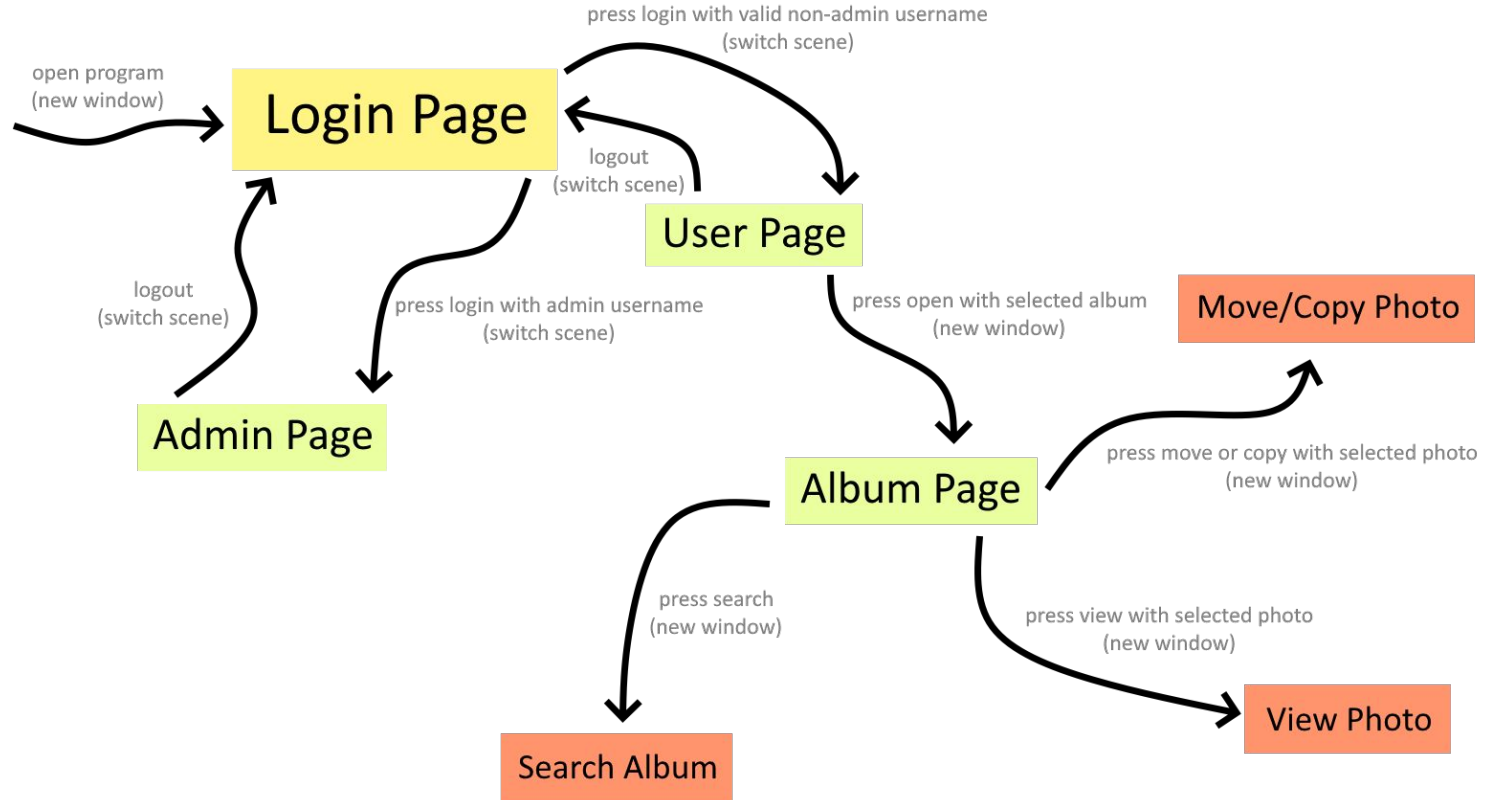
press login with valid non-admin username
(switch scene)

open program
(new window)

Login Page

logout
(switch scene)

User Page

logout
(switch scene)

press login with admin username
(switch scene)

Admin Page

press open with selected album
(new window)

Move/Copy Photo

Album Page

press move or copy with selected photo
(new window)

press search
(new window)

press view with selected photo
(new window)

View Photo

Search Album